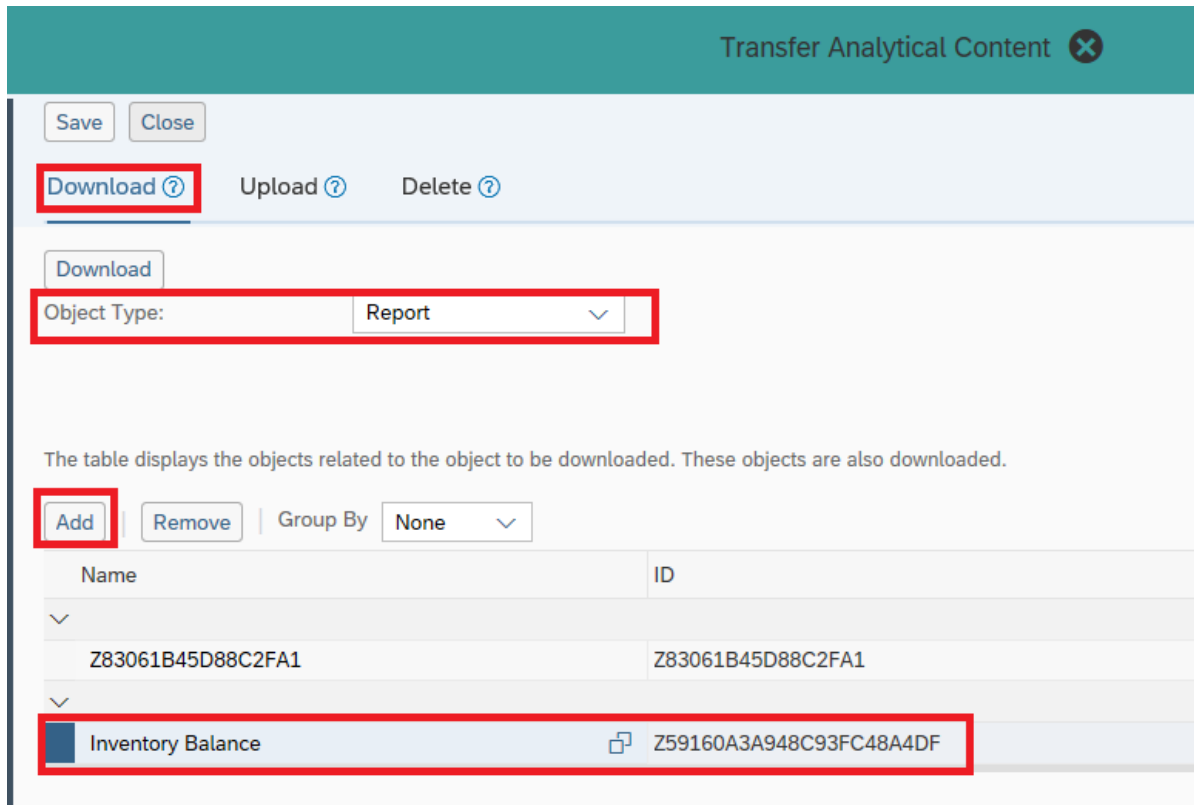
Transfer Analytical Content

Save Close

Download Upload Delete

Download

Object Type: Report

The table displays the objects related to the object to be downloaded. These objects are also downloaded.

Add | Remove | Group By None

| Name | ID |
|---|---|
| Z83061B45D88C2FA1 | Z83061B45D88C2FA1 |
| Inventory Balance | Z59160A3A948C93FC48A4DF |